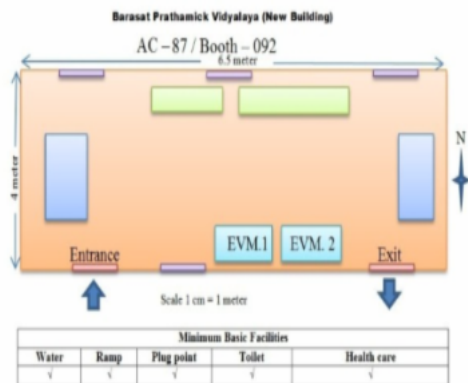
Barasat Prathamick Vidyalaya (New Building)

AC – 87 / Booth – 092

6.5 meter

4 meter

N

Entrance

EVM.1

EVM. 2

Exit

Scale 1 cm = 1 meter

| Minimum Basic Facilities | | | | |
|---|---|---|---|---|
| Water | Ramp | Plug point | Toilet | Health care |
| √ | √ | √ | √ | √ |